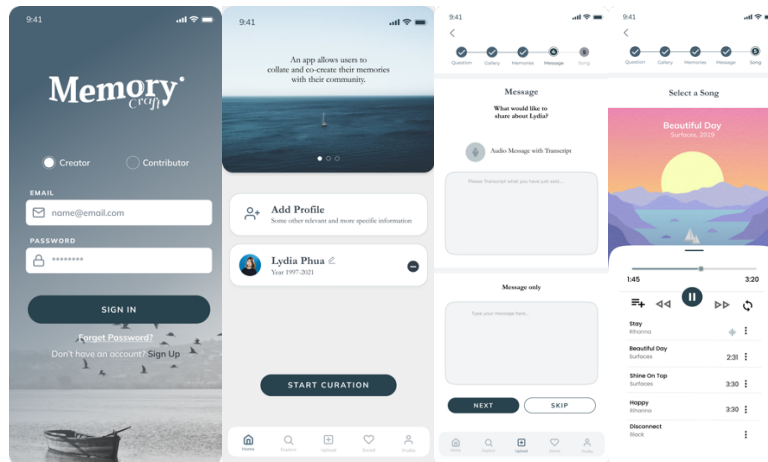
9:41

Memory craft

Creator
Contributor

EMAIL
name@email.com

PASSWORD
••••••••

SIGN IN

Forget Password?
Don't have an account? Sign Up

9:41

An app allows users to collate and co-create their memories with their community.

Add Profile
Some other relevant and more specific information

Lydia Phua
Year 1997-2021

START CURATION

Home
Explore
Upload
Saved
Profile

9:41

Question
Gallery
Memories
Message
Song

Message

What would like to share about Lydia?

Audio Message with Transcript

Please Transcript what you have just said...

Message only

Type your message here...

NEXT
SKIP

Home
Explore
Upload
Saved
Profile

9:41

Question
Gallery
Memories
Message
Song

Select a Song

Beautiful Day
Surfaces, 2020

1:45
3:20

Stay
Rihanna

Beautiful Day
Surfaces
2:31

Shine On Top
Surfaces
3:30

Happy
Rihanna
3:30

Disconnect
Black